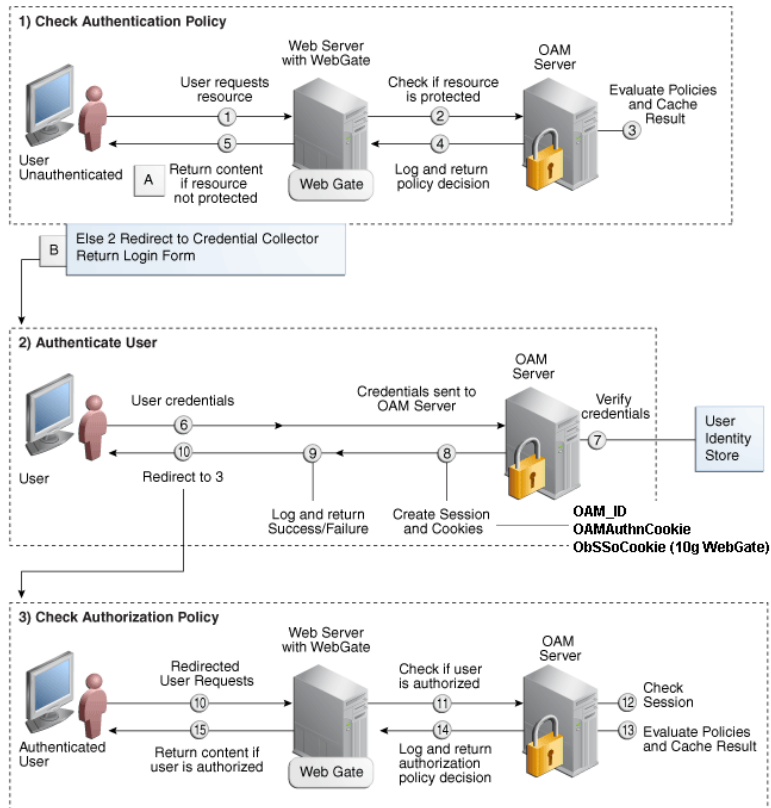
1) Check Authentication Policy

Web Server with WebGate

OAM Server

User requests resource

1

Check if resource is protected

2

Evaluate Policies and Cache Result

3

5

4

User Unauthenticated

A

Return content if resource not protected

Web Gate

Log and return policy decision

B

Else 2 Redirect to Credential Collector Return Login Form

2) Authenticate User

OAM Server

User credentials

6

Credentials sent to OAM Server

Verify credentials

7

User Identity Store

10

9

8

User

Redirect to 3

Log and return Success/Failure

Create Session and Cookies

OAM_ID
OAMAuthnCookie
ObSSoCookie (10g WebGate)

3) Check Authorization Policy

Web Server with WebGate

OAM Server

Redirected User Requests

10

Check if user is authorized

11

12 Check Session

15

14

13 Evaluate Policies and Cache Result

Authenticated User

Return content if user is authorized

Web Gate

Log and return authorization policy decision